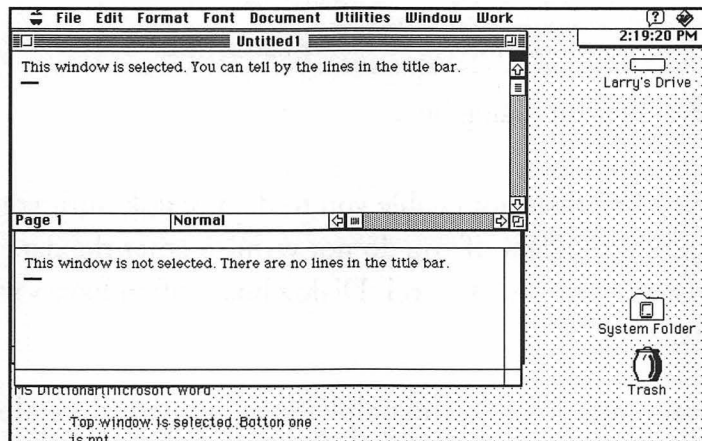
File Edit Format Font Document Utilities Window Work

2:19:20 PM

Untitled1

This window is selected. You can tell by the lines in the title bar.

Larry's Drive

Page 1 Normal

This window is not selected. There are no lines in the title bar.

System Folder

Trash

MS Dictionary/Microsoft Word

Top window is selected. Botton one is not.